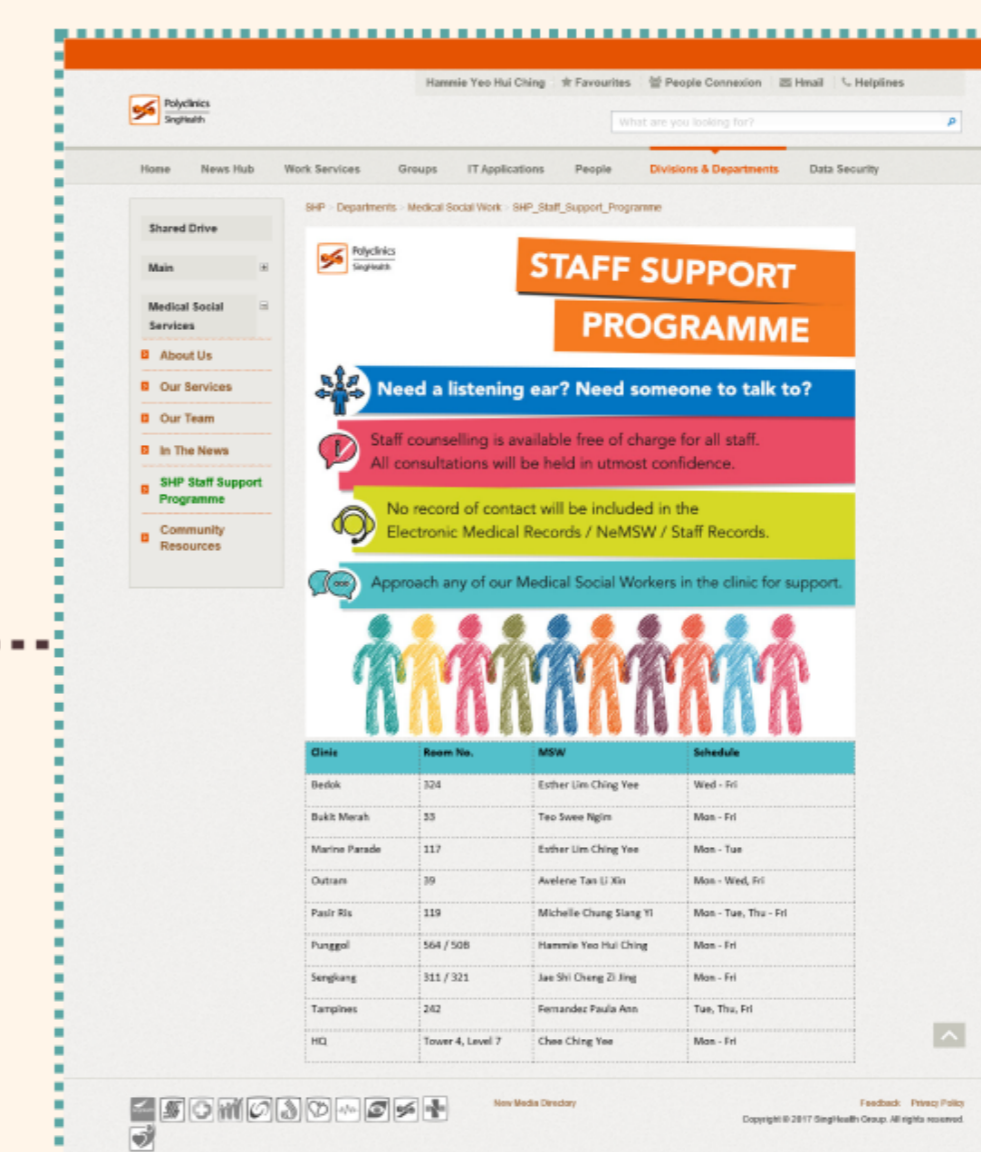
Hammie Yeo Hui Ching | Favourites | People Connexion | Hmail | Helplines

Polyclinics SingHealth

What are you looking for?

Home | News Hub | Work Services | Groups | IT Applications | People | Divisions & Departments | Data Security

SHP > Departments > Medical Social Work > SHP_Staff_Support_Programme

Shared Drive

Main

Medical Social Services

About Us

Our Services

Our Team

In The News

SHP Staff Support Programme

Community Resources

Polyclinics SingHealth

STAFF SUPPORT PROGRAMME

Need a listening ear? Need someone to talk to?

Staff counselling is available free of charge for all staff. All consultations will be held in utmost confidence.

No record of contact will be included in the Electronic Medical Records / NeMSW / Staff Records.

Approach any of our Medical Social Workers in the clinic for support.

| Clinic | Room No. | MSW | Schedule |
|---|---|---|---|
| Bedok | 324 | Esther Lim Ching Yee | Wed - Fri |
| Bukit Merah | 33 | Teo Swee Ngim | Mon - Fri |
| Marine Parade | 117 | Esther Lim Ching Yee | Mon - Tue |
| Outram | 39 | Avelene Tan Li Xin | Mon - Wed, Fri |
| Pasir Ris | 119 | Michelle Chung Siang Yi | Mon - Tue, Thu - Fri |
| Punggol | 564 / 508 | Hammie Yeo Hui Ching | Mon - Fri |
| Sengkang | 311 / 321 | Jae Shi Cheng Zi Jing | Mon - Fri |
| Tampines | 242 | Fernandez Paula Ann | Tue, Thu, Fri |
| HQ | Tower 4, Level 7 | Chee Ching Yee | Mon - Fri |

New Media Directory

Feedback Privacy Policy

Copyright © 2017 SingHealth Group. All rights reserved.